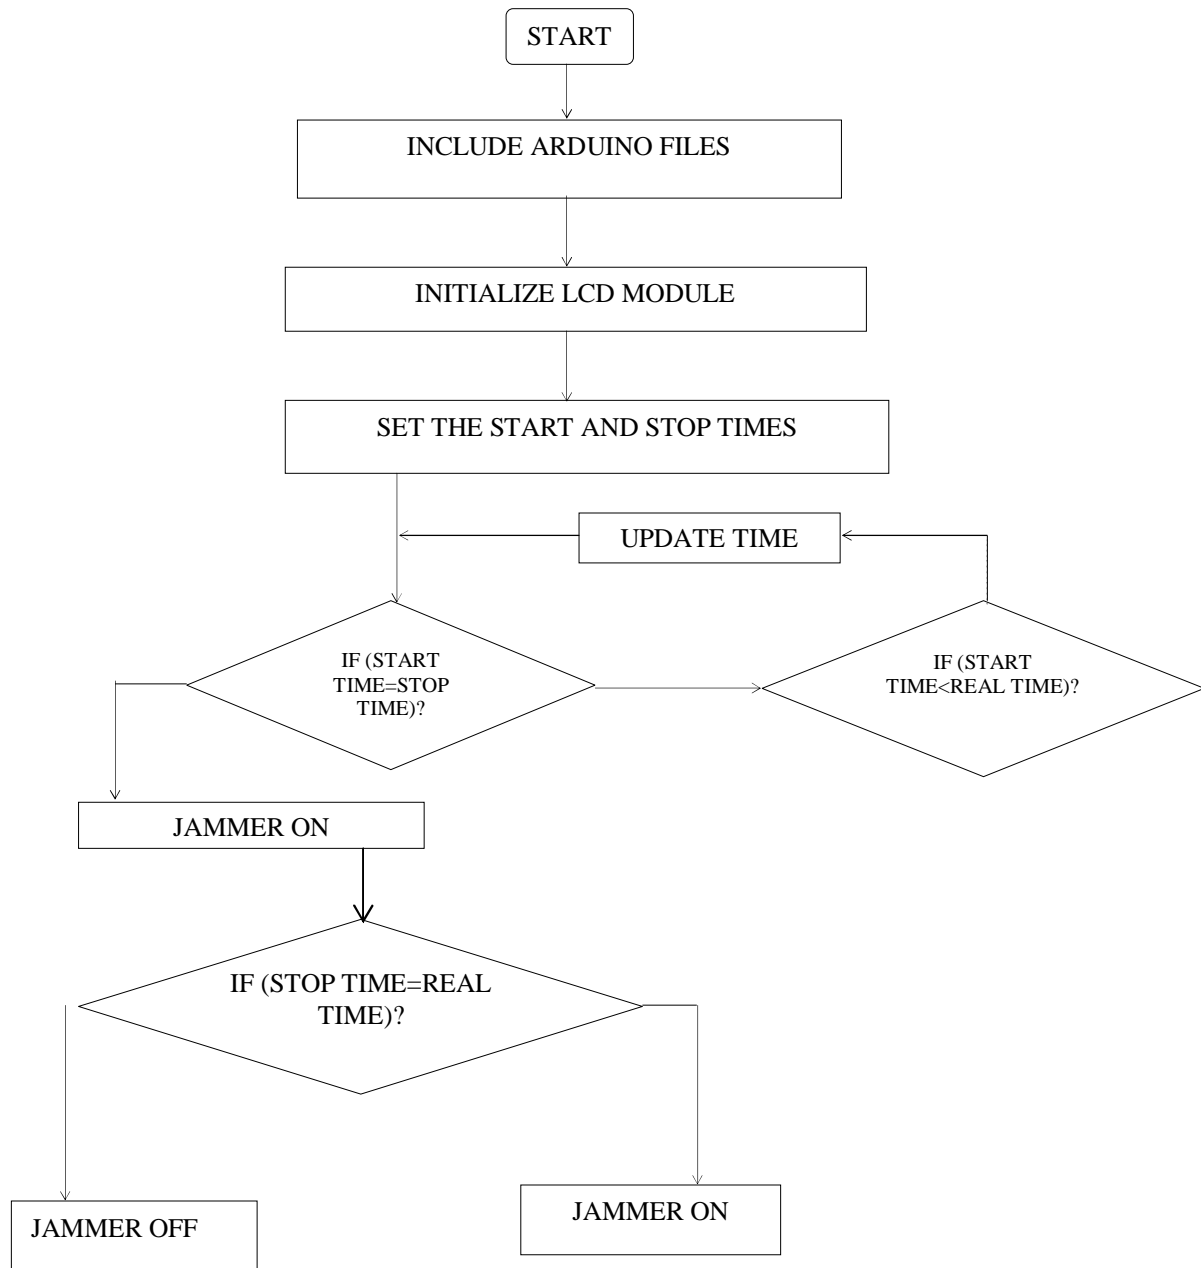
START

INCLUDE ARDUINO FILES

INITIALIZE LCD MODULE

SET THE START AND STOP TIMES

UPDATE TIME

IF (START TIME=STOP TIME)?

IF (START TIME<REAL TIME)?

JAMMER ON

IF (STOP TIME=REAL TIME)?

JAMMER OFF

JAMMER ON